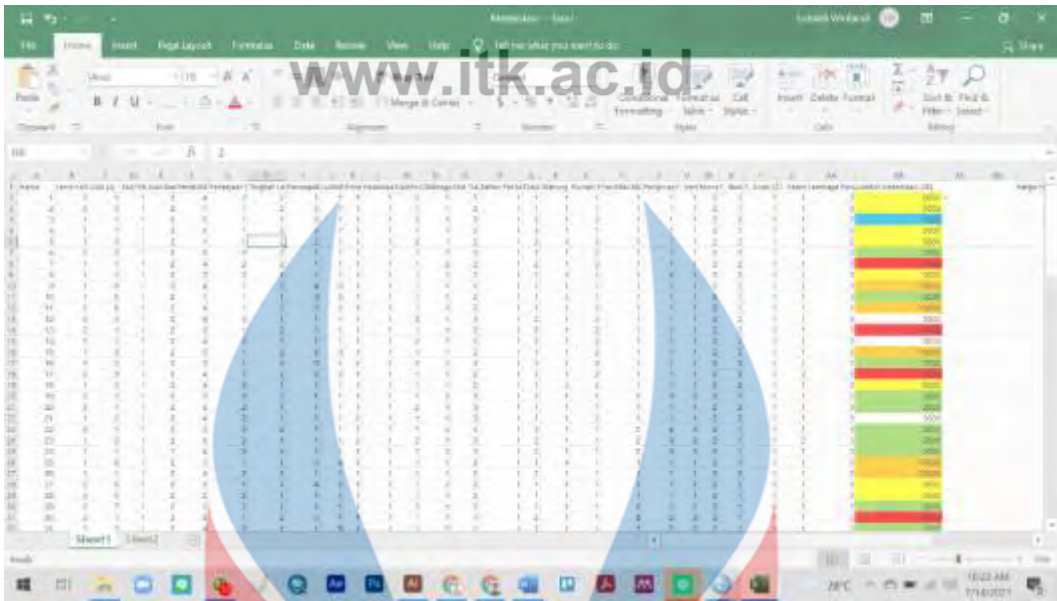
www.itk.ac.id

File Home Insert Page Layout Formulas Data Review View Help Tell me what you want to do

Paste Clipboard Font Alignment Number Styles Cells Editing

Merge & Center

Conditional Formatting Format as Table Cell Styles Insert Delete Format Sort & Filter Find & Select

Sheet1 Sheet2

Ready

28°C

10:22 AM 7/14/2021